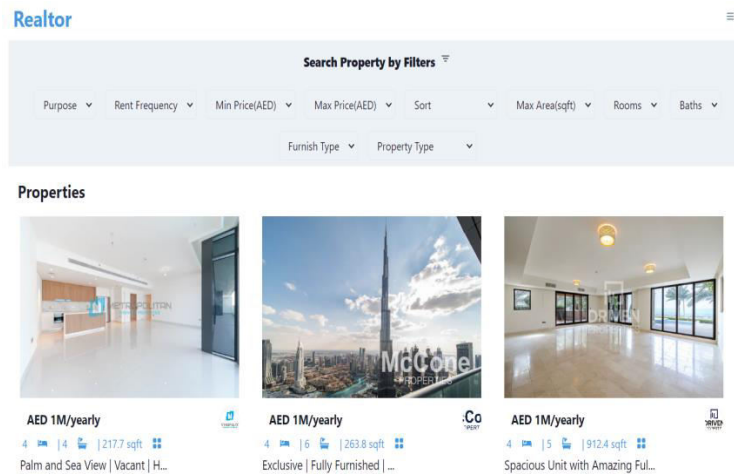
Realtor

Search Property by Filters

Purpose
Rent Frequency
Min Price(AED)
Max Price(AED)
Sort
Max Area(sqft)
Rooms
Baths
Furnish Type
Property Type

Properties

METROPOLITAN

AED 1M/yearly

4 | 4 | 217.7 sqft

Palm and Sea View | Vacant | H...

McCone PROPERTIES

AED 1M/yearly

:Co

4 | 6 | 263.8 sqft

Exclusive | Fully Furnished | ...

DRIVEN

AED 1M/yearly

DRIVEN

4 | 5 | 912.4 sqft

Spacious Unit with Amazing Ful...